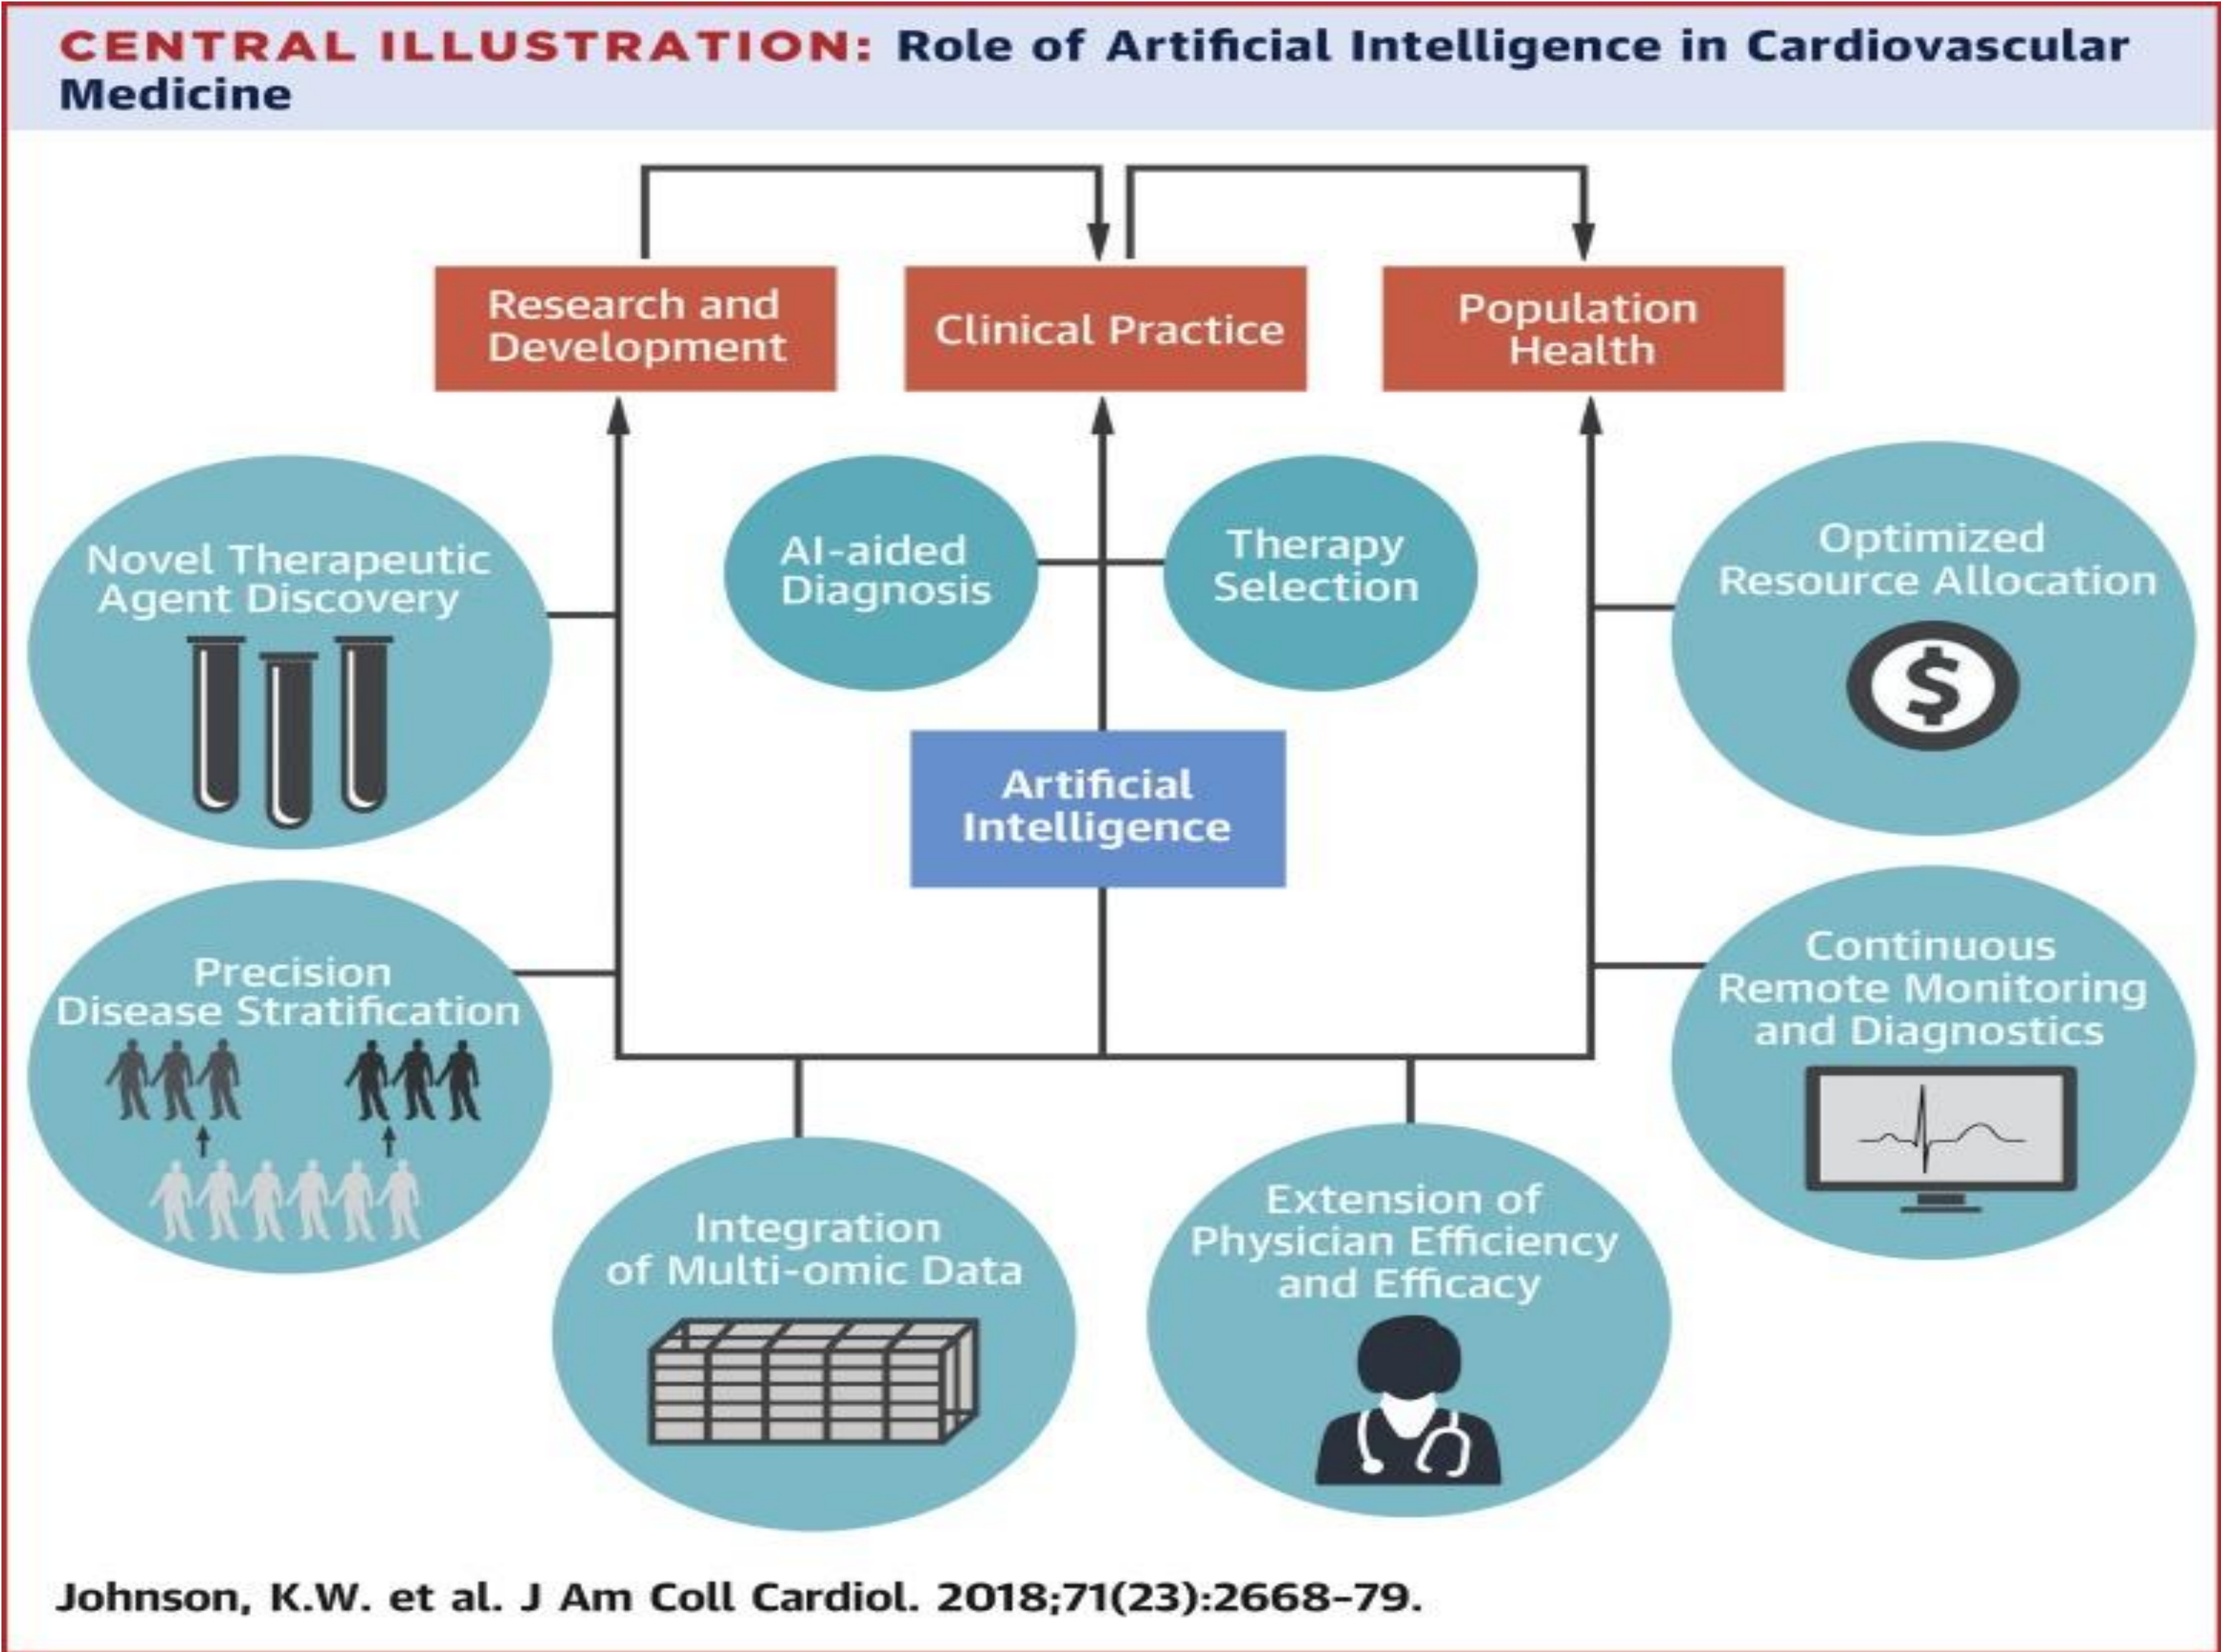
CENTRAL ILLUSTRATION: Role of Artificial Intelligence in Cardiovascular Medicine

Research and Development

Clinical Practice

Population Health

Novel Therapeutic Agent Discovery

AI-aided Diagnosis

Therapy Selection

Optimized Resource Allocation

Artificial Intelligence

Precision Disease Stratification

Continuous Remote Monitoring and Diagnostics

Integration of Multi-omic Data

Extension of Physician Efficiency and Efficacy

Johnson, K.W. et al. J Am Coll Cardiol. 2018;71(23):2668–79.